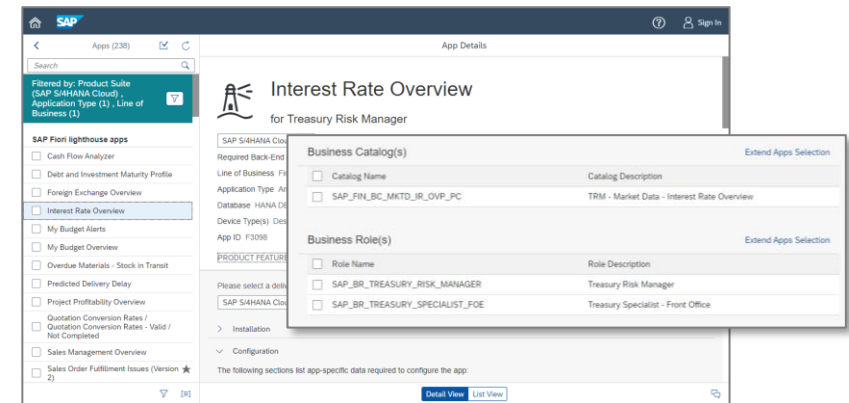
SAP

Sign In

Apps (238)

Search

Filtered by: Product Suite (SAP S/4HANA Cloud) , Application Type (1) , Line of Business (1)

SAP Fiori lighthouse apps

Cash Flow Analyzer

Debt and Investment Maturity Profile

Foreign Exchange Overview

Interest Rate Overview

My Budget Alerts

My Budget Overview

Overdue Materials - Stock in Transit

Predicted Delivery Delay

Project Profitability Overview

Quotation Conversion Rates / Quotation Conversion Rates - Valid / Not Completed

Sales Management Overview

Sales Order Fulfillment Issues (Version 2)

App Details

Interest Rate Overview

for Treasury Risk Manager

SAP S/4HANA Clou

Required Back-End

Line of Business Fi

Application Type Ar

Database HANA DB

Device Type(s) Des

App ID F3098

PRODUCT FEATUR

Please select a deli

SAP S/4HANA Cloud

Installation

Configuration

The following sections list app-specific data required to configure the app:

Detail View List View

Business Catalog(s)

Extend Apps Selection

| Catalog Name | Catalog Description |
|---|---|
| SAP_FIN_BC_MKTD_IR_OVP_PC | TRM - Market Data - Interest Rate Overview |

Business Role(s)

Extend Apps Selection

| Role Name | Role Description |
|---|---|
| SAP_BR_TREASURY_RISK_MANAGER | Treasury Risk Manager |
| SAP_BR_TREASURY_SPECIALIST_FOE | Treasury Specialist - Front Office |